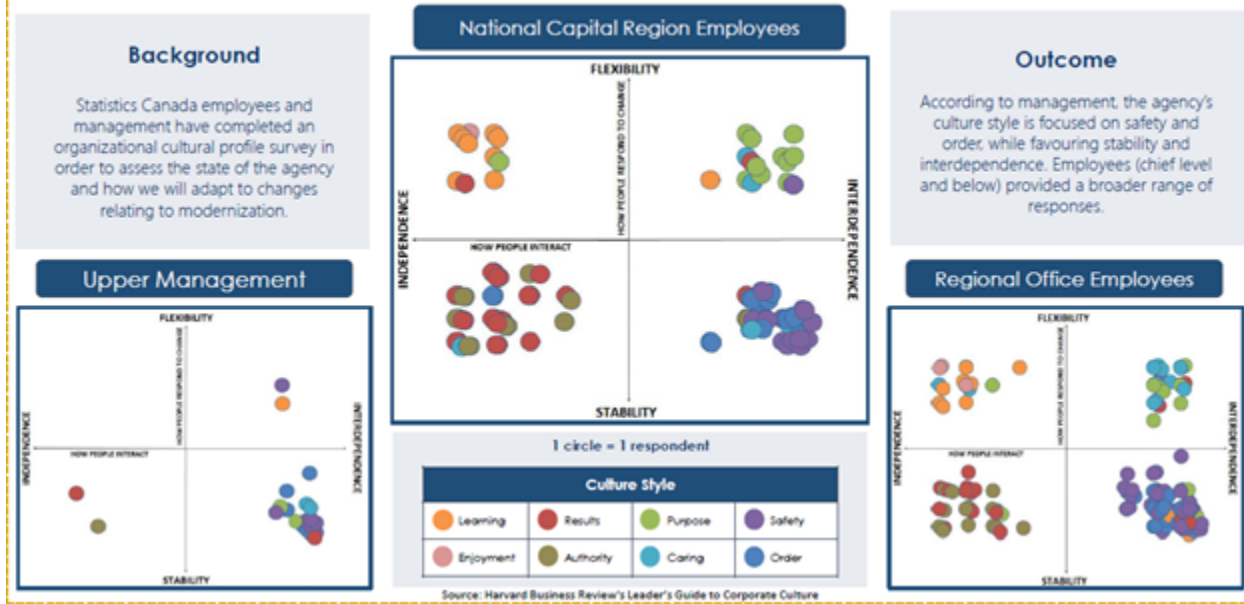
Background

Statistics Canada employees and management have completed an organizational cultural profile survey in order to assess the state of the agency and how we will adapt to changes relating to modernization.

National Capital Region Employees

FLEXIBILITY
HOW PEOPLE RESPOND TO CHANGE
INDEPENDENCE
INTERDEPENDENCE
HOW PEOPLE INTERACT
STABILITY

Outcome

According to management, the agency's culture style is focused on safety and order, while favouring stability and interdependence. Employees (chief level and below) provided a broader range of responses.

Upper Management

FLEXIBILITY
HOW PEOPLE RESPOND TO CHANGE
INDEPENDENCE
INTERDEPENDENCE
HOW PEOPLE INTERACT
STABILITY

1 circle = 1 respondent

| Culture Style | | | |
|---|---|---|---|
| Learning | Results | Purpose | Safety |
| Enjoyment | Authority | Caring | Order |

Source: Harvard Business Review's Leader's Guide to Corporate Culture

Regional Office Employees

FLEXIBILITY
HOW PEOPLE RESPOND TO CHANGE
INDEPENDENCE
INTERDEPENDENCE
HOW PEOPLE INTERACT
STABILITY